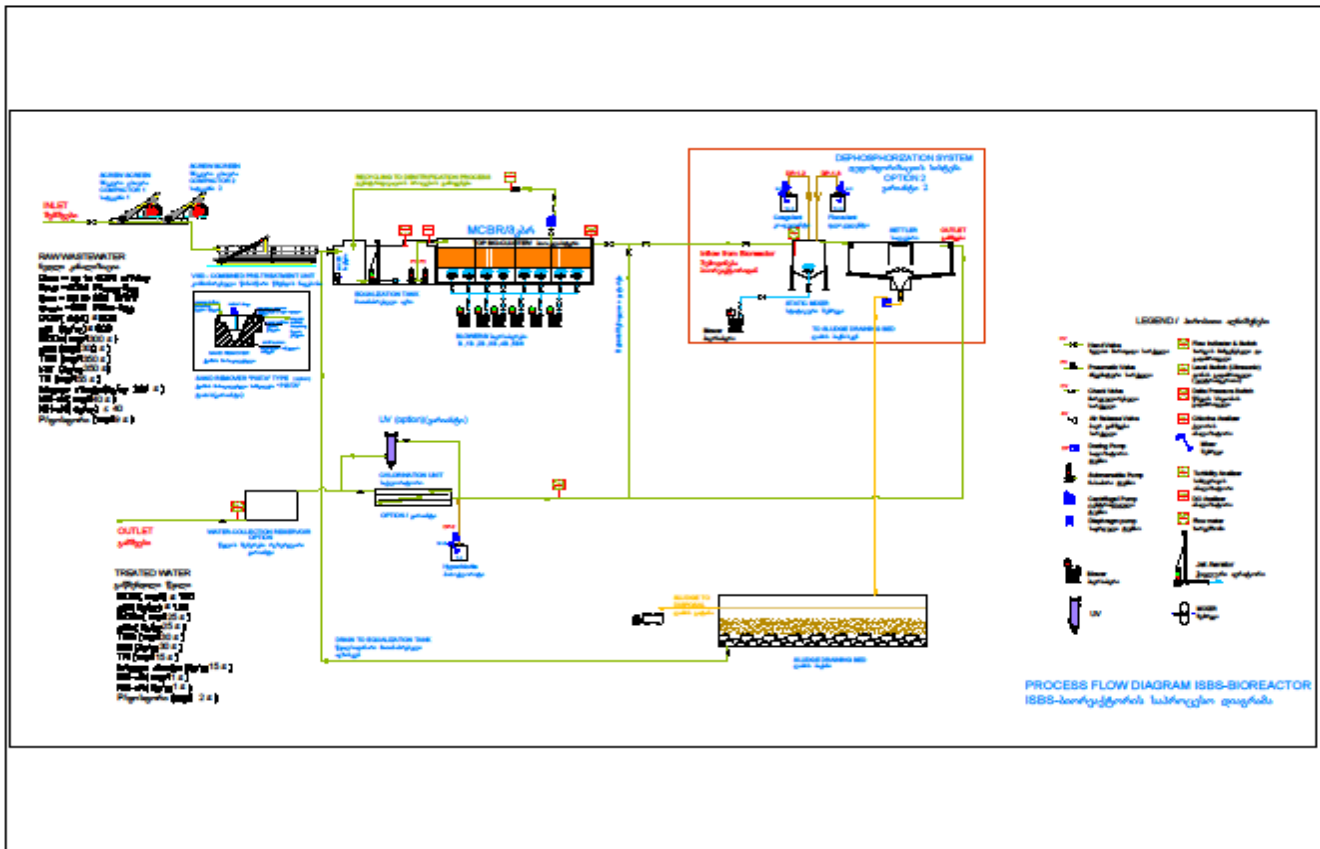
INLET
შემოსვლა

AUGER SCREEN
CONTRACTOR 1

AUGER SCREEN
CONTRACTOR 2

RAW WASTEWATER
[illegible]

VSS - COMBINED PRETREATMENT UNIT
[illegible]

SAND REMOVER "PISTA" TYPE
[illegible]

RECYCLING TO DENITRIFICATION PROCESS
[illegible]

EQUALIZATION TANK
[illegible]

MCBR/მკბრ

BLOWERS
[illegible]

DEPHOSPHORIZATION SYSTEM
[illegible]
OPTION 2
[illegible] 2

Coagulant

Flocculant

SETTLER

OUTLET

Inline flow flocculator
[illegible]

STATIC MIXER

TO SLUDGE DRAINING BED

Mixer

UV (option)(ოფციური)

CHLORINATION UNIT
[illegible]

OPTION 1 ოფცია

Hypochlorite

OUTLET
გამოსვლა

WATER COLLECTION RESERVOIR OPTION
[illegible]

TREATED WATER
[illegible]

DRAIN TO EQUALIZATION TANK
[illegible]

SLUDGE TO DISPOSAL

SLUDGE DRAINING BED

LEGEND / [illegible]

Hand Valve
Pneumatic Valve
Check Valve
Air Solenoid Valve
Dosing Pump
Submersible Pump
Centrifugal Pump
Diaphragm pump
Blower
UV
Flow Indicator & Switch
Level Switch (Ultrasonic)
Delta Pressure Switch
Chlorine Analizer
Mixer
Turbidity Analizer
DO Analizer
flow meter
Jet Aerator
MIXER

PROCESS FLOW DIAGRAM ISBS-BIOREACTOR
ISBS-ბიორეაქტორის ნაკადური დიაგრამა